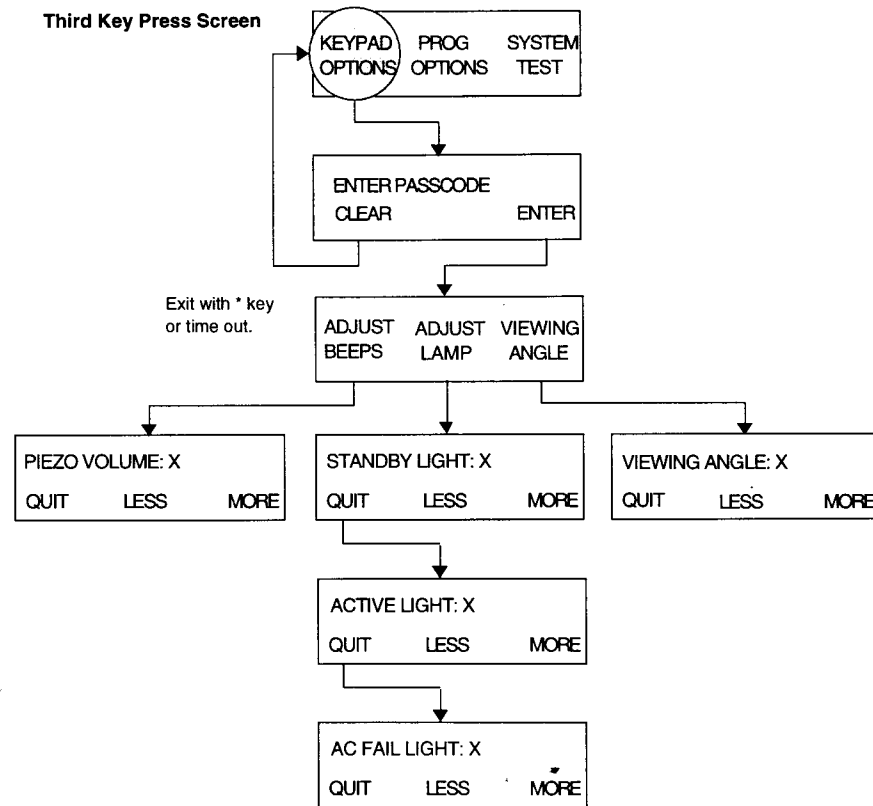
Third Key Press Screen

KEYPAD OPTIONS PROG OPTIONS SYSTEM TEST

ENTER PASSCODE
CLEAR ENTER

Exit with * key or time out.

ADJUST BEEPS ADJUST LAMP VIEWING ANGLE

PIEZO VOLUME: X
QUIT LESS MORE

STANDBY LIGHT: X
QUIT LESS MORE

VIEWING ANGLE: X
QUIT LESS MORE

ACTIVE LIGHT: X
QUIT LESS MORE

AC FAIL LIGHT: X
QUIT LESS MORE